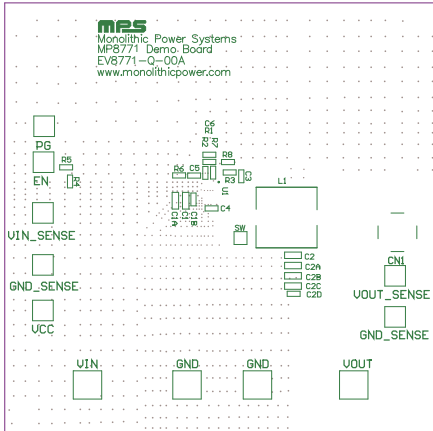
MPS
Monolithic Power Systems
MP8771 Demo Board
EV8771-Q-00A
www.monolithicpower.com

PG
R5
EN
R4
VIN_SENSE
GND_SENSE
VCC

C6
R1
R2
R7
R8
C5
R6
R3
C3
U1
C1A
C1B
C1C
C4
SW

L1
C2
C2A
C2B
C2C
C2D

CN1
VOUT_SENSE
GND_SENSE

VIN
GND
GND
VOUT